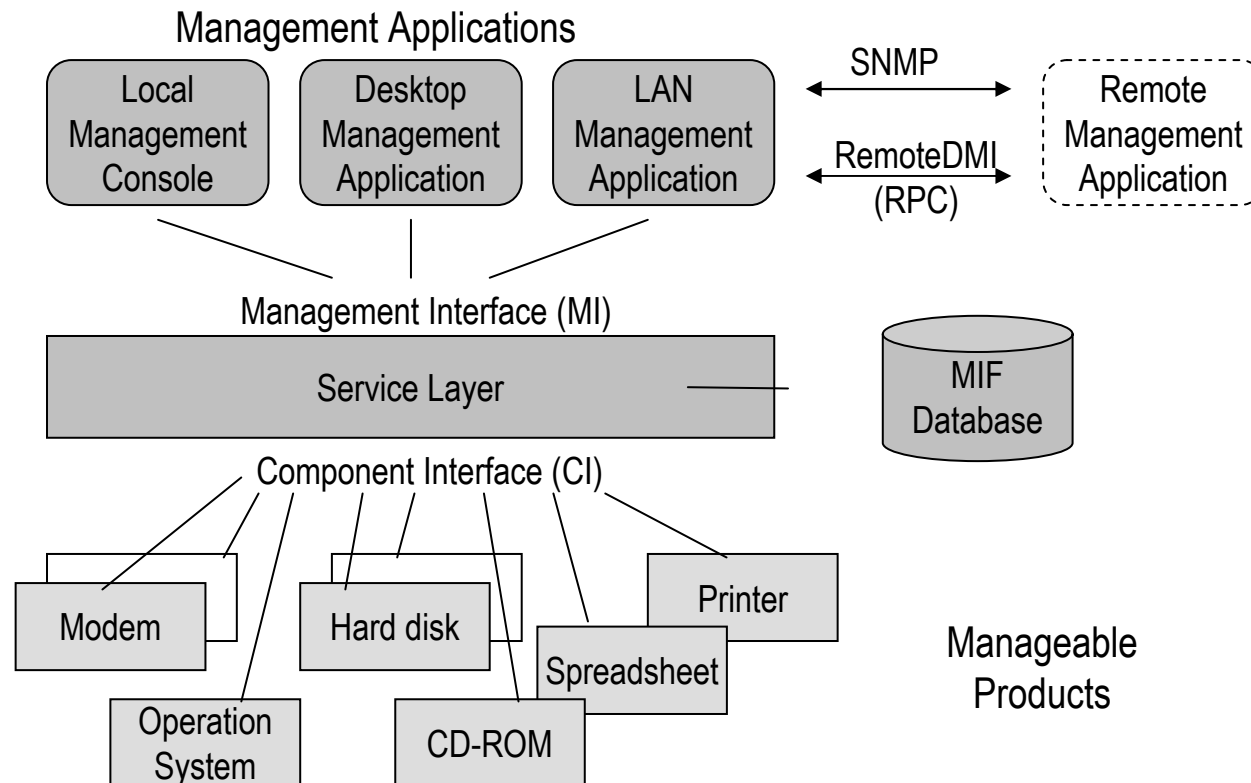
Management Applications

Local Management Console

Desktop Management Application

LAN Management Application

SNMP

RemoteDMI (RPC)

Remote Management Application

Management Interface (MI)

Service Layer

MIF Database

Component Interface (CI)

Modem

Hard disk

Printer

Spreadsheet

Operation System

CD-ROM

Manageable Products